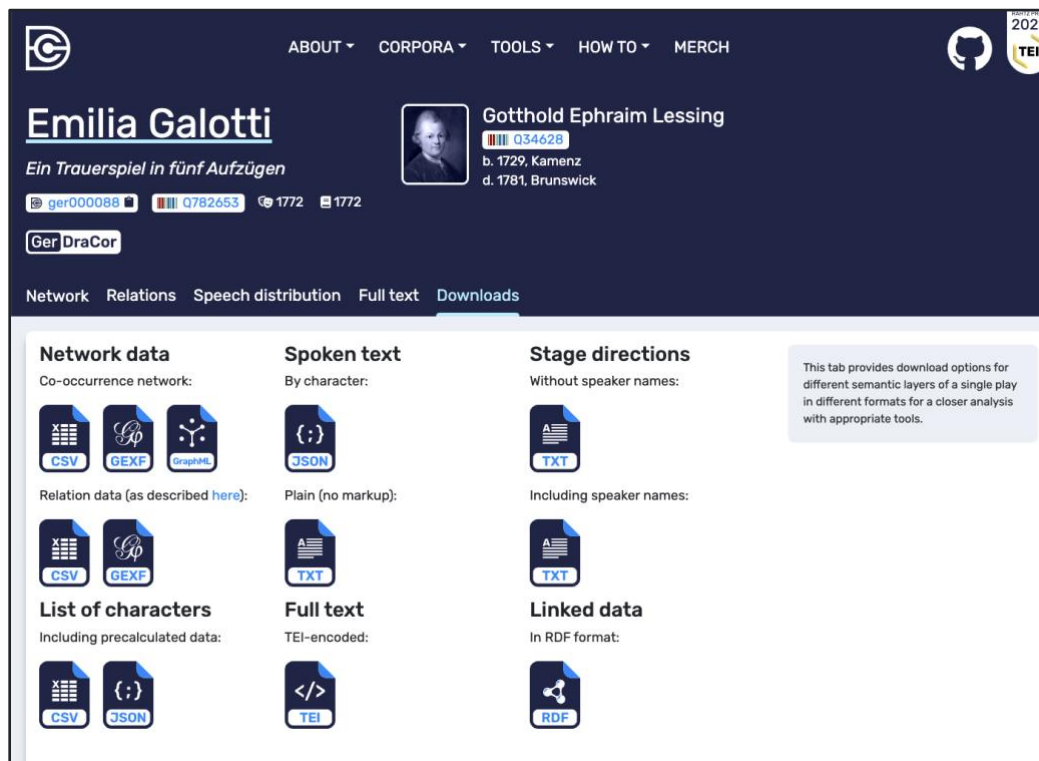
ABOUT ▾ CORPORA ▾ TOOLS ▾ HOW TO ▾ MERCH

202
TEI

Emilia Galotti

Ein Trauerspiel in fünf Aufzügen

ger000088 Q782653 1772 1772

GerDraCor

Gotthold Ephraim Lessing
Q34628
b. 1729, Kamenz
d. 1781, Brunswick

Network Relations Speech distribution Full text Downloads

Network data
Co-occurrence network:
CSV GEXF GraphML
Relation data (as described here):
CSV GEXF

Spoken text
By character:
JSON
Plain (no markup):
TXT

Stage directions
Without speaker names:
TXT
Including speaker names:
TXT

This tab provides download options for different semantic layers of a single play in different formats for a closer analysis with appropriate tools.

List of characters
Including precalculated data:
CSV JSON

Full text
TEI-encoded:
TEI

Linked data
In RDF format:
RDF